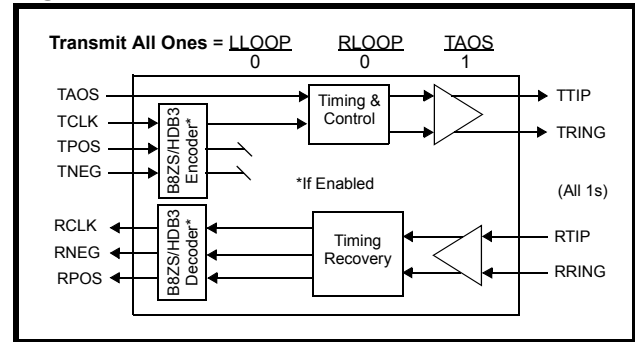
Transmit All Ones = $\overline{\text{LLOOP}}$ $\overline{\text{RLOOP}}$ $\overline{\text{TAOS}}$
0 0 1

TAOS
TCLK
TPOS
TNEG

B8ZS/HDB3 Encoder*

Timing & Control

TTIP
TRING

*If Enabled

(All 1s)

RCLK
RNEG
RPOS

B8ZS/HDB3 Decoder*

Timing Recovery

RTIP
RRING